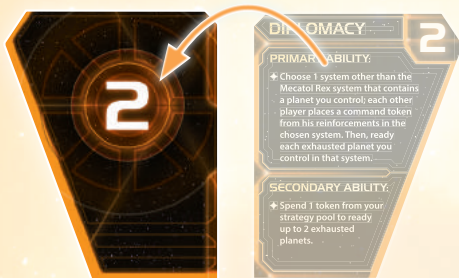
2

DIPLOMACY 2

PRIMARY ABILITY:

✦ Choose 1 system other than the Mecatol Rex system that contains a planet you control; each other player places a command token from his reinforcements in the chosen system. Then, ready each exhausted planet you control in that system.

SECONDARY ABILITY:

✦ Spend 1 token from your strategy pool to ready up to 2 exhausted planets.